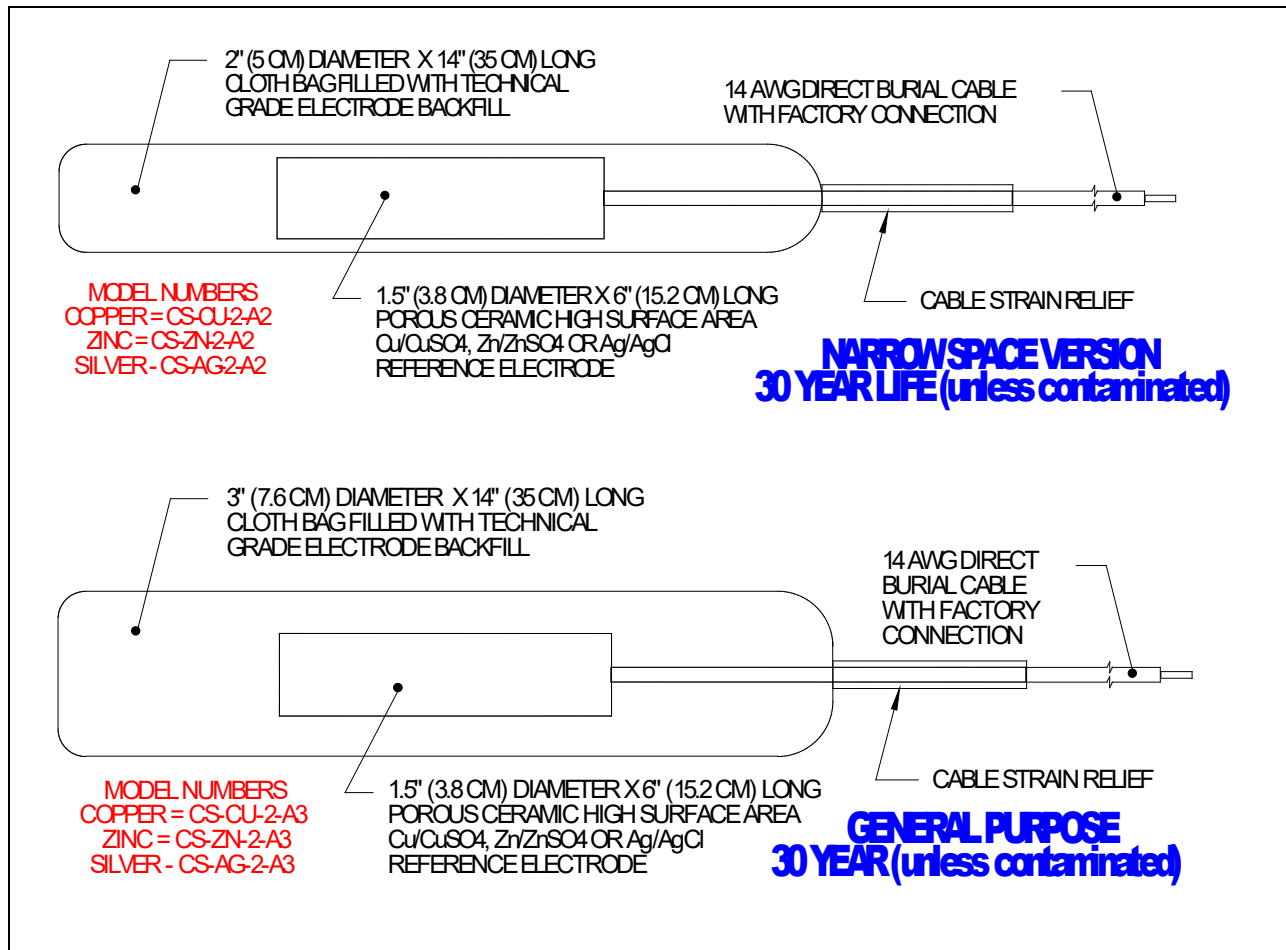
2" (5 CM) DIAMETER X 14" (35 CM) LONG CLOTH BAG FILLED WITH TECHNICAL GRADE ELECTRODE BACKFILL

14 AWG DIRECT BURIAL CABLE WITH FACTORY CONNECTION

MODEL NUMBERS
COPPER = CS-CU-2-A2
ZINC = CS-ZN-2-A2
SILVER - CS-AG-2-A2

1.5" (3.8 CM) DIAMETER X 6" (15.2 CM) LONG POROUS CERAMIC HIGH SURFACE AREA Cu/CuSO4, Zn/ZnSO4 OR Ag/AgCl REFERENCE ELECTRODE

CABLE STRAIN RELIEF

NARROW SPACE VERSION
30 YEAR LIFE (unless contaminated)

3" (7.6 CM) DIAMETER X 14" (35 CM) LONG CLOTH BAG FILLED WITH TECHNICAL GRADE ELECTRODE BACKFILL

14 AWG DIRECT BURIAL CABLE WITH FACTORY CONNECTION

MODEL NUMBERS
COPPER = CS-CU-2-A3
ZINC = CS-ZN-2-A3
SILVER - CS-AG-2-A3

1.5" (3.8 CM) DIAMETER X 6" (15.2 CM) LONG POROUS CERAMIC HIGH SURFACE AREA Cu/CuSO4, Zn/ZnSO4 OR Ag/AgCl REFERENCE ELECTRODE

CABLE STRAIN RELIEF

GENERAL PURPOSE
30 YEAR (unless contaminated)